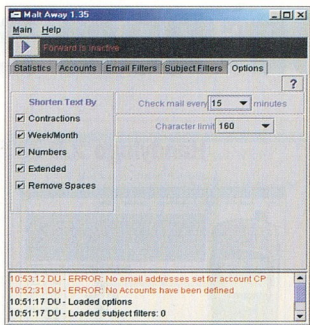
Malt Away 1.35
Main Help
Forward is inactive
Statistics Accounts Email Filters Subject Filters Options
?
Shorten Text By
Contractions
Week/Month
Numbers
Extended
Remove Spaces
Check mail every 15 minutes
Character limit 160
10:53:12 DU - ERROR: No email addresses set for account CP
10:52:31 DU - ERROR: No Accounts have been defined
10:51:17 DU - Loaded options
10:51:17 DU - Loaded subject filters: 0